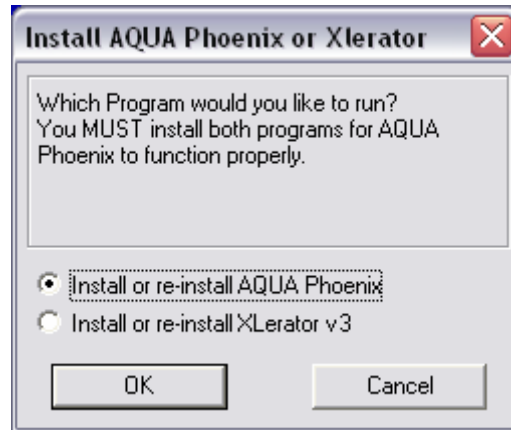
Install AQUA Phoenix or Xlerator

Which Program would you like to run?
You MUST install both programs for AQUA Phoenix to function properly.

Install or re-install AQUA Phoenix
Install or re-install XLerator v3

OK
Cancel